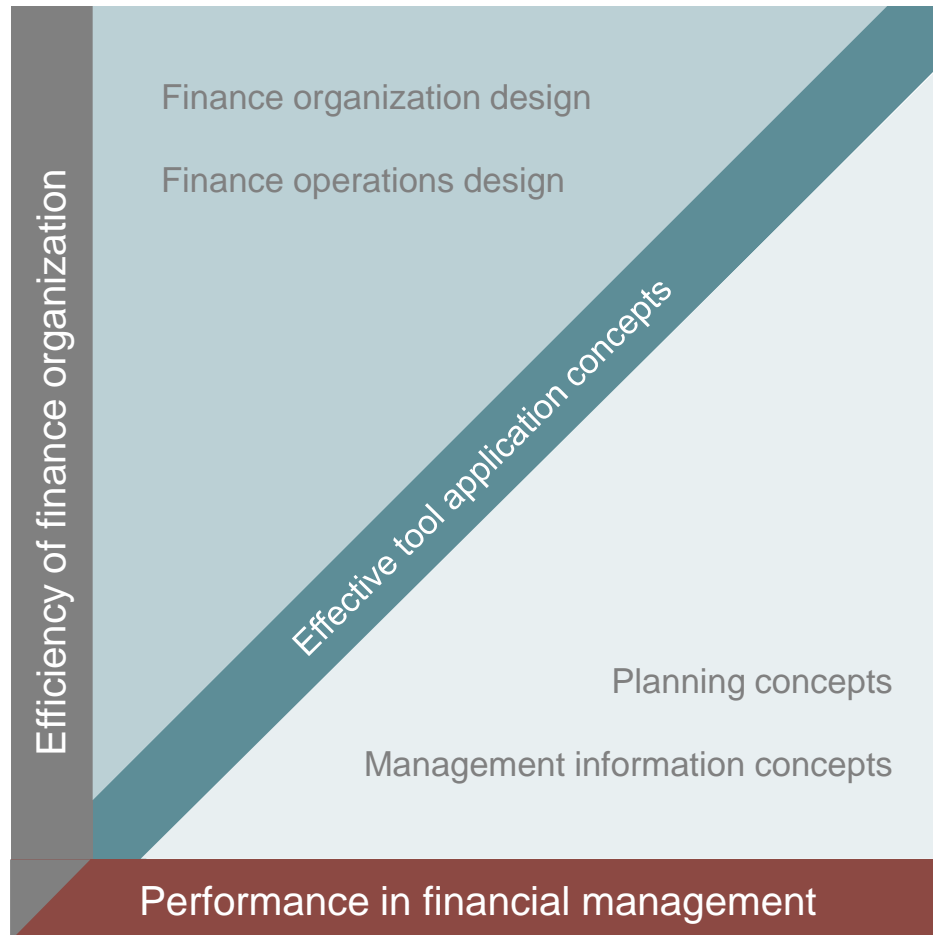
Efficiency of finance organization

Finance organization design

Finance operations design

Effective tool application concepts

Planning concepts

Management information concepts

Performance in financial management